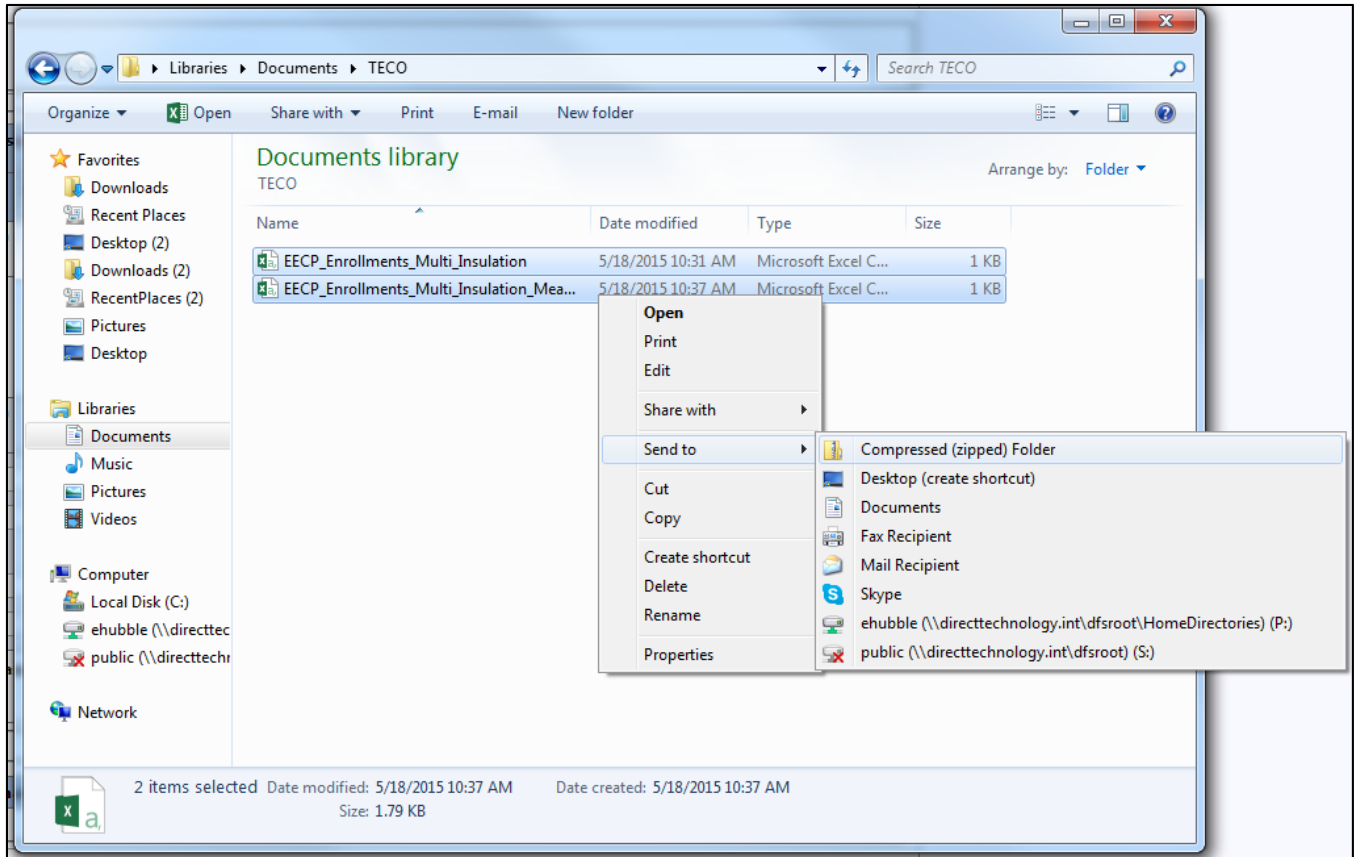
Libraries ▸ Documents ▸ TECO

Search TECO

Organize ▾ Open Share with ▾ Print E-mail New folder

Favorites
Downloads
Recent Places
Desktop (2)
Downloads (2)
RecentPlaces (2)
Pictures
Desktop

Libraries
Documents
Music
Pictures
Videos

Computer
Local Disk (C:)
ehubble (\\directtec
public (\\directtechn

Network

Documents library
TECO

Arrange by: Folder ▾

| Name | Date modified | Type | Size |
|---|---|---|---|
| EECP_Enrollments_Multi_Insulation | 5/18/2015 10:31 AM | Microsoft Excel C... | 1 KB |
| EECP_Enrollments_Multi_Insulation_Mea... | 5/18/2015 10:37 AM | Microsoft Excel C... | 1 KB |

Open
Print
Edit
Share with
Send to
Cut
Copy
Create shortcut
Delete
Rename
Properties

Compressed (zipped) Folder
Desktop (create shortcut)
Documents
Fax Recipient
Mail Recipient
Skype
ehubble (\\directtechnology.int\dfsroot\HomeDirectories) (P:)
public (\\directtechnology.int\dfsroot) (S:)

2 items selected Date modified: 5/18/2015 10:37 AM Date created: 5/18/2015 10:37 AM
Size: 1.79 KB